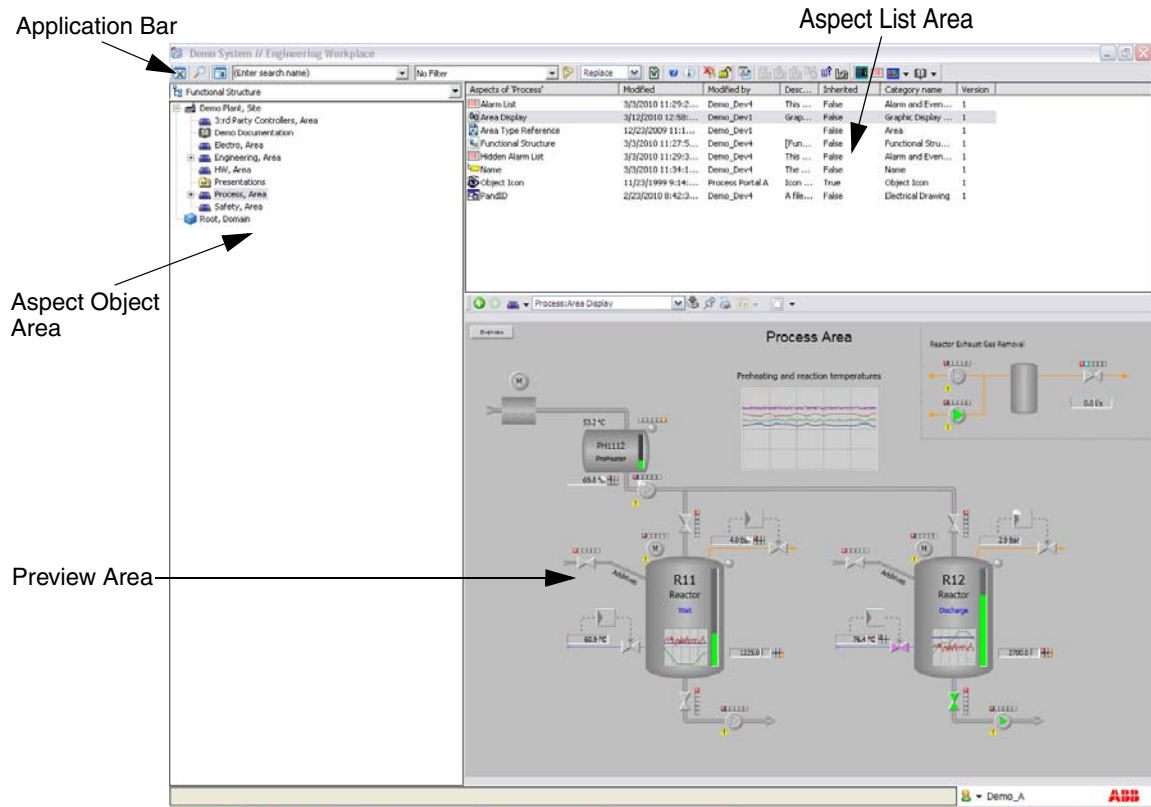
Application Bar

Aspect List Area

Demo System // Engineering Workplace

(Enter search name)

No Filter

Replace

Functional Structure

Demo Plant, Site
3:rd Party Controllers, Area
Demo Documentation
Electro, Area
Engineering, Area
HW, Area
Presentations
Process, Area
Safety, Area
Root, Domain

| Aspects of 'Process' | Modified | Modified by | Desc... | Inherited | Category name | Version |
|---|---|---|---|---|---|---|
| Alarm List | 3/3/2010 11:29:2... | Demo_Dev4 | This ... | False | Alarm and Even... | 1 |
| Area Display | 3/12/2010 12:58:... | Demo_Dev1 | Grap... | False | Graphic Display ... | 1 |
| Area Type Reference | 12/23/2009 11:1... | Demo_Dev1 | | False | Area | 1 |
| Functional Structure | 3/3/2010 11:27:5... | Demo_Dev4 | [Fun... | False | Functional Stru... | 1 |
| Hidden Alarm List | 3/3/2010 11:29:3... | Demo_Dev4 | This ... | False | Alarm and Even... | 1 |
| Name | 3/3/2010 11:34:1... | Demo_Dev4 | The ... | False | Name | 1 |
| Object Icon | 11/23/1999 9:14:... | Process Portal A | Icon ... | True | Object Icon | 1 |
| PandID | 2/23/2010 8:42:3... | Demo_Dev4 | A file... | False | Electrical Drawing | 1 |

Aspect Object Area

Process:Area Display

Overview

Process Area

Reactor Exhaust Gas Removal

Preheating and reaction temperatures

M

53.2 °C

PH1112
PreHeater

69.8 %

0.0 l/s

4.0 l/s

2.5 bar

Preview Area

Additives

R11
Reactor
Wait

R12
Reactor
Discharge

60.9 °C

1225.0

76.4 °C

2700.0

Demo_A

ABB